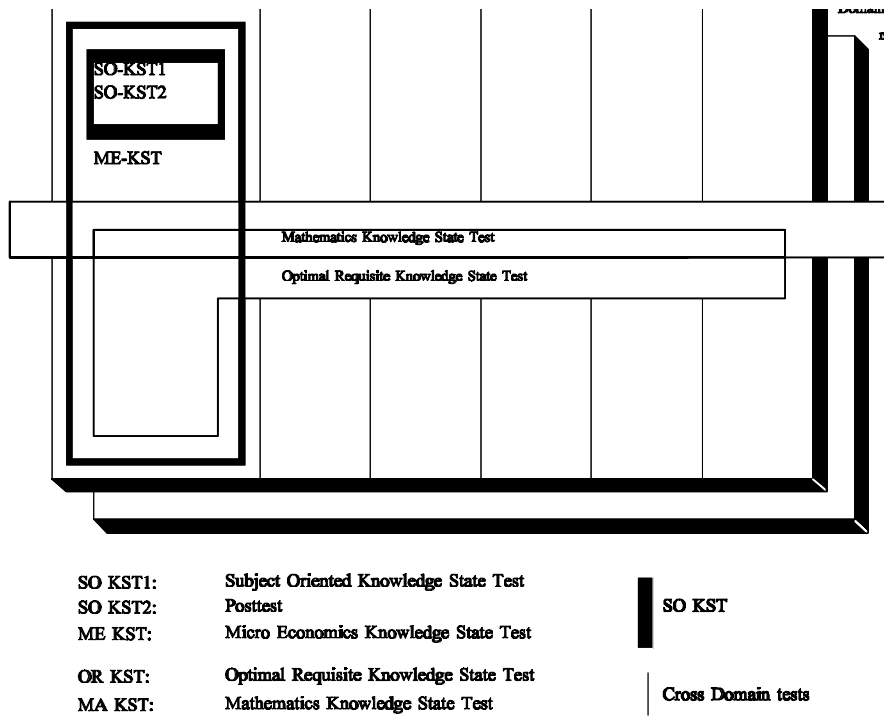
Domain
r

SO-KST1
SO-KST2

ME-KST

Mathematics Knowledge State Test

Optimal Requisite Knowledge State Test

SO KST1: Subject Oriented Knowledge State Test
SO KST2: Posttest
ME KST: Micro Economics Knowledge State Test

OR KST: Optimal Requisite Knowledge State Test
MA KST: Mathematics Knowledge State Test

SO KST

Cross Domain tests